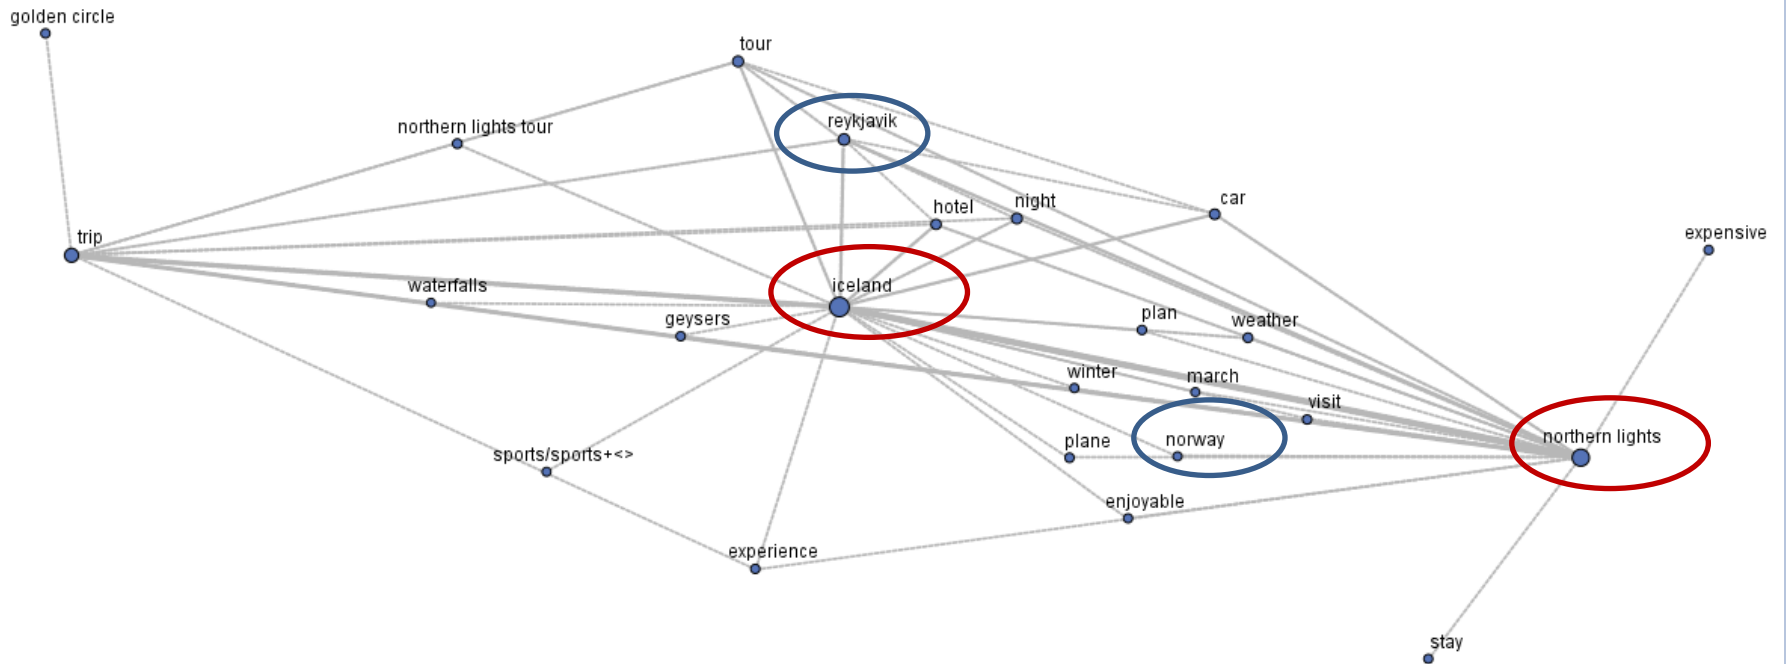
golden circle
tour
northern lights tour
reykjavik
car
hotel
night
trip
expensive
waterfalls
iceland
geysers
plan
weather
winter
march
visit
plane
norway
northern lights
sports/sports+<>
enjoyable
experience
stay